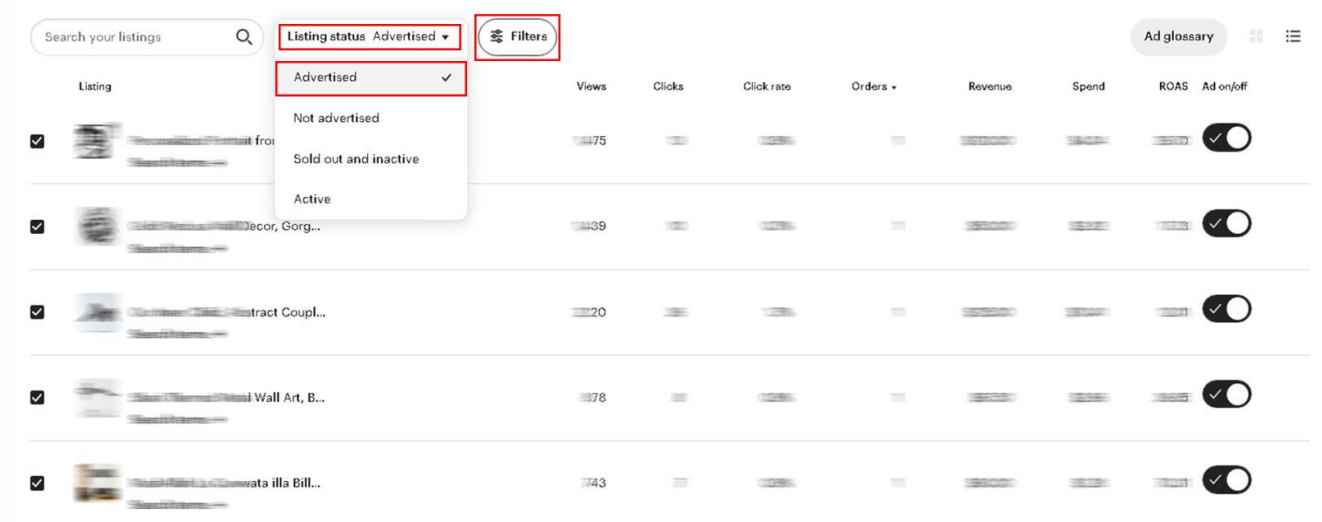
Search your listings

Listing status Advertised ▾

Filters

Ad glossary

Advertised ✓

Not advertised

Sold out and inactive

Active

| Listing | Views | Clicks | Click rate | Orders ▾ | Revenue | Spend | ROAS | Ad on/off |
|---|---|---|---|---|---|---|---|---|
| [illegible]it fro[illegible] | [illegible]75 | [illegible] | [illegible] | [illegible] | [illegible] | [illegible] | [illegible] | |
| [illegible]ecor, Gorg... | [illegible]39 | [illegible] | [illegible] | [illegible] | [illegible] | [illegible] | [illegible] | |
| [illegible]stract Coupl... | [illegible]20 | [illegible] | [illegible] | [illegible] | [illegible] | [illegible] | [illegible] | |
| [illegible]l Wall Art, B... | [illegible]78 | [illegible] | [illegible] | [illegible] | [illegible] | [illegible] | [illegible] | |
| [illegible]wata illa Bill... | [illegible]43 | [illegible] | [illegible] | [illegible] | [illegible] | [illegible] | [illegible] | |